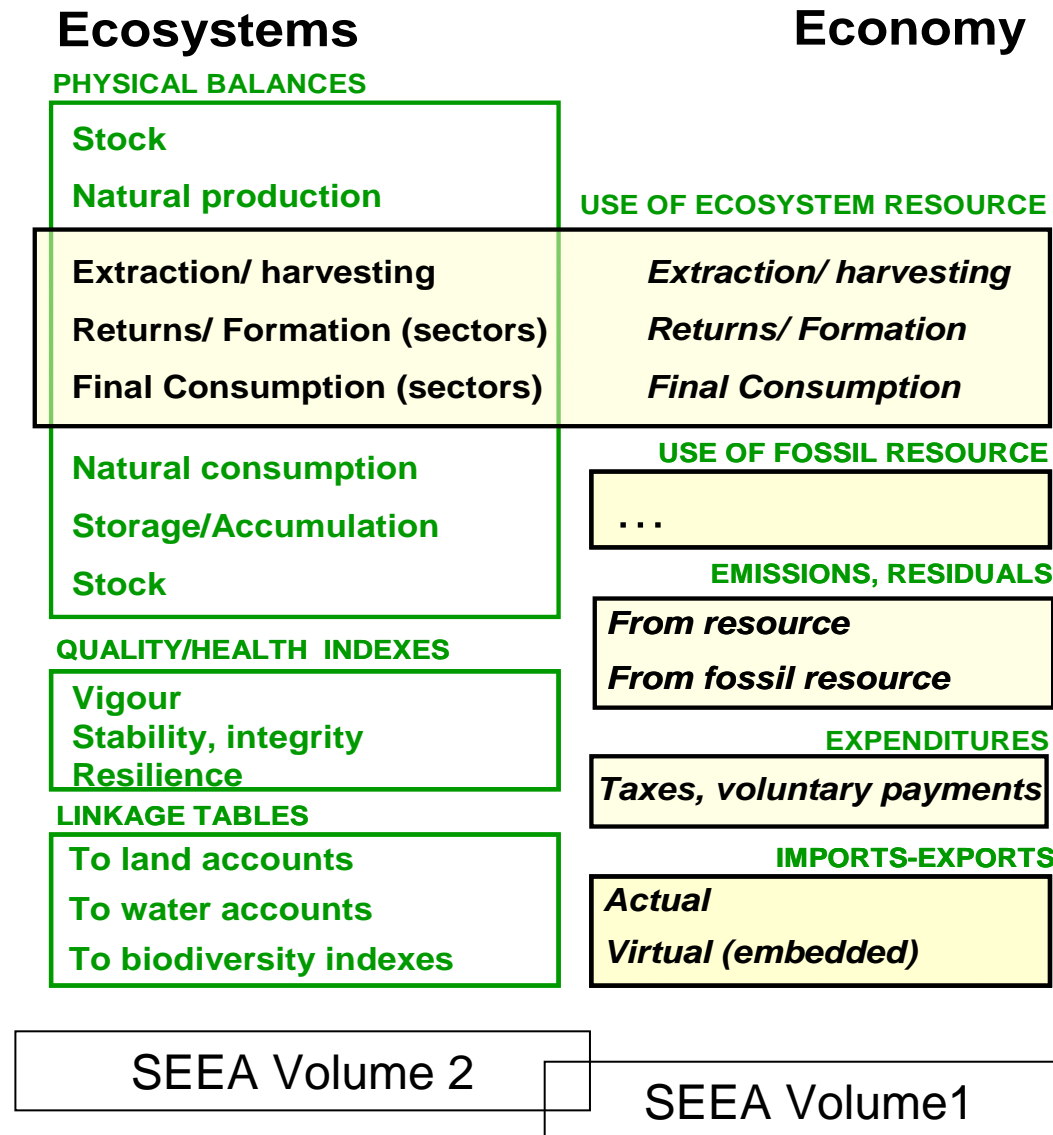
Ecosystems

Economy

PHYSICAL BALANCES

Stock

Natural production

USE OF ECOSYSTEM RESOURCE

Extraction/ harvesting

Returns/ Formation (sectors)

Final Consumption (sectors)

Extraction/ harvesting

Returns/ Formation

Final Consumption

Natural consumption

Storage/Accumulation

Stock

USE OF FOSSIL RESOURCE

. . .

EMISSIONS, RESIDUALS

From resource

From fossil resource

QUALITY/HEALTH INDEXES

Vigour

Stability, integrity

Resilience

EXPENDITURES

Taxes, voluntary payments

LINKAGE TABLES

To land accounts

To water accounts

To biodiversity indexes

IMPORTS-EXPORTS

Actual

Virtual (embedded)

SEEA Volume 2

SEEA Volume1